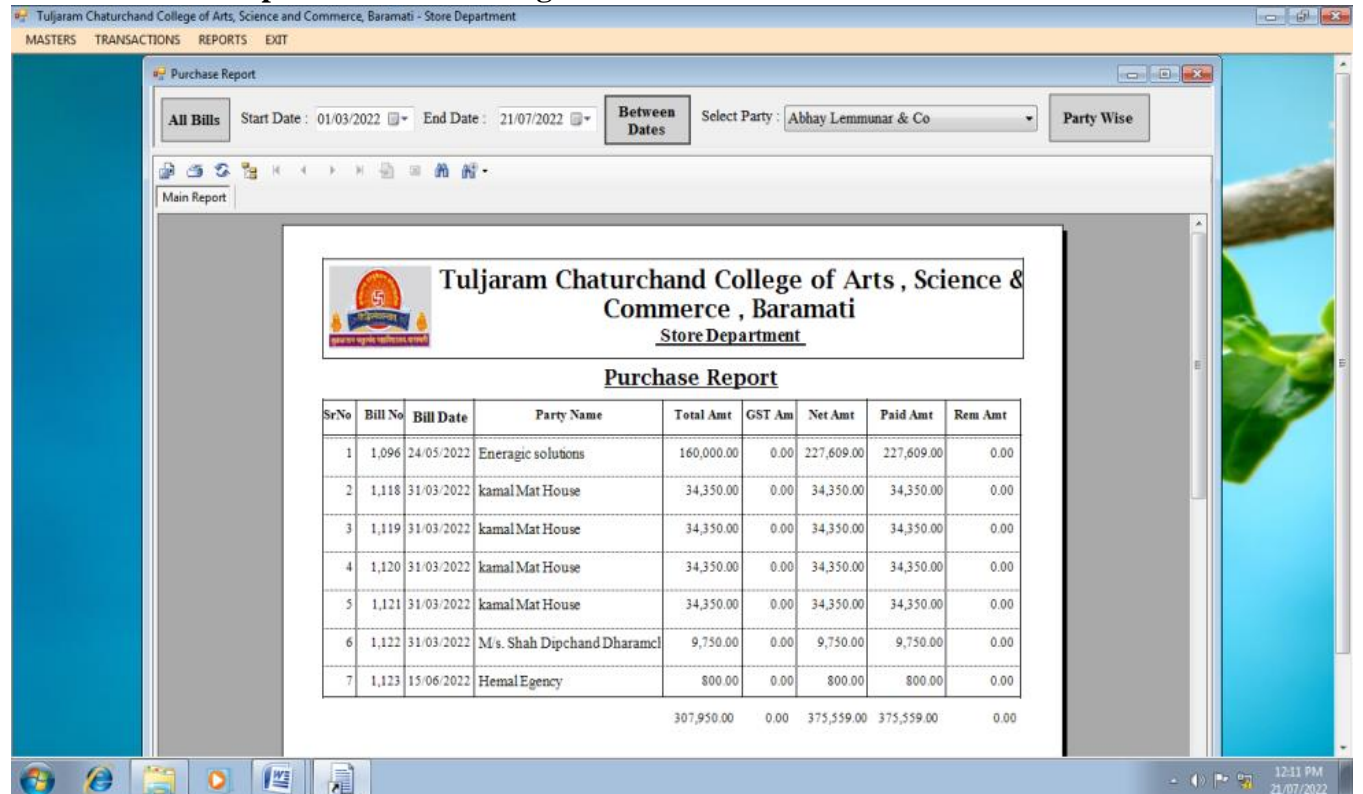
Tuljaram Chaturchand College of Arts, Science and Commerce, Baramati - Store Department

MASTERS TRANSACTIONS REPORTS EXIT

Purchase Report

All Bills Start Date : 01/03/2022 End Date : 21/07/2022 Between Dates Select Party : Abhay Lemmunar & Co Party Wise

Main Report

Tuljaram Chaturchand College of Arts , Science & Commerce , Baramati
Store Department

Purchase Report

| SrNo | Bill No | Bill Date | Party Name | Total Amt | GST Am | Net Amt | Paid Amt | Rem Amt |
|---|---|---|---|---|---|---|---|---|
| 1 | 1,096 | 24/05/2022 | Eneragic solutions | 160,000.00 | 0.00 | 227,609.00 | 227,609.00 | 0.00 |
| 2 | 1,118 | 31/03/2022 | kamal Mat House | 34,350.00 | 0.00 | 34,350.00 | 34,350.00 | 0.00 |
| 3 | 1,119 | 31/03/2022 | kamal Mat House | 34,350.00 | 0.00 | 34,350.00 | 34,350.00 | 0.00 |
| 4 | 1,120 | 31/03/2022 | kamal Mat House | 34,350.00 | 0.00 | 34,350.00 | 34,350.00 | 0.00 |
| 5 | 1,121 | 31/03/2022 | kamal Mat House | 34,350.00 | 0.00 | 34,350.00 | 34,350.00 | 0.00 |
| 6 | 1,122 | 31/03/2022 | M/s. Shah Dipchand Dharamcl | 9,750.00 | 0.00 | 9,750.00 | 9,750.00 | 0.00 |
| 7 | 1,123 | 15/06/2022 | Hemal Egency | 800.00 | 0.00 | 800.00 | 800.00 | 0.00 |
| | | | | 307,950.00 | 0.00 | 375,559.00 | 375,559.00 | 0.00 |

12:11 PM
21/07/2022